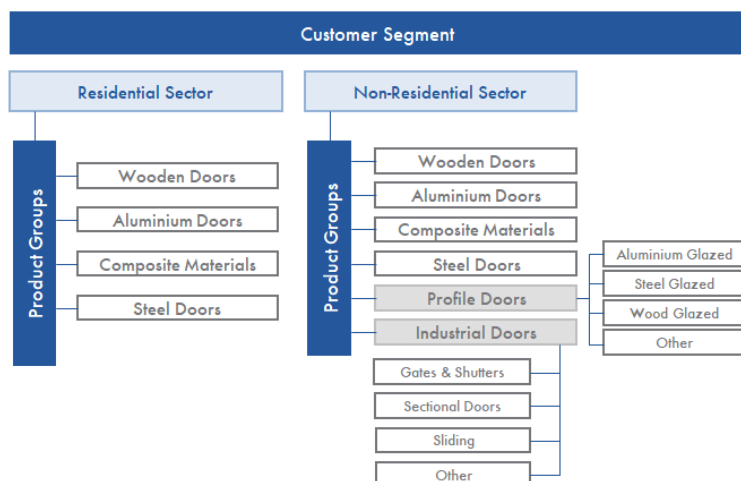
Customer Segment

Residential Sector

Product Groups

Wooden Doors

Aluminium Doors

Composite Materials

Steel Doors

Non-Residential Sector

Product Groups

Wooden Doors

Aluminium Doors

Composite Materials

Steel Doors

Profile Doors

Industrial Doors

Aluminium Glazed

Steel Glazed

Wood Glazed

Other

Gates & Shutters

Sectional Doors

Sliding

Other